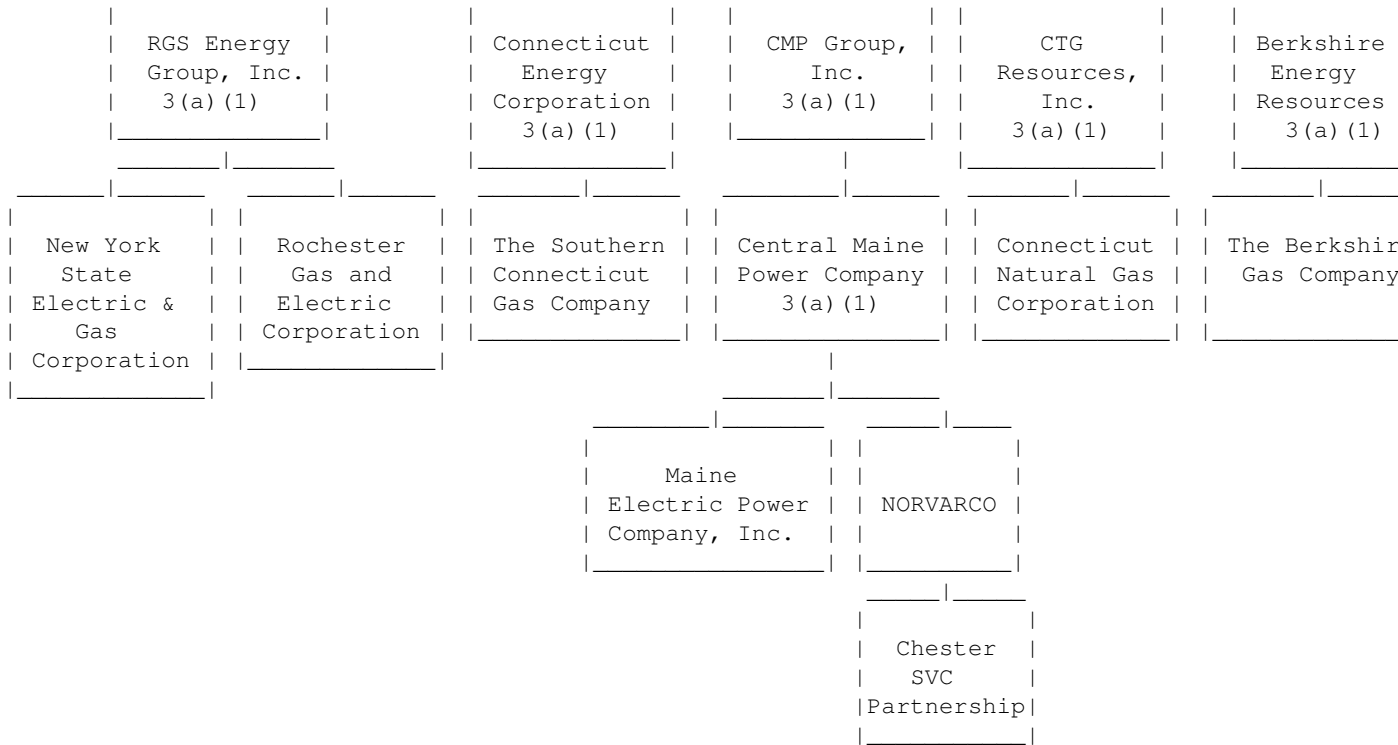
RGS Energy Group, Inc. 3(a)(1)

Connecticut Energy Corporation 3(a)(1)

CMP Group, Inc. 3(a)(1)

CTG Resources, Inc. 3(a)(1)

Berkshire Energy Resources 3(a)(1)

New York State Electric & Gas Corporation

Rochester Gas and Electric Corporation

The Southern Connecticut Gas Company

Central Maine Power Company 3(a)(1)

Connecticut Natural Gas Corporation

The Berkshir Gas Company

Maine Electric Power Company, Inc.

NORVARCO

Chester SVC Partnership